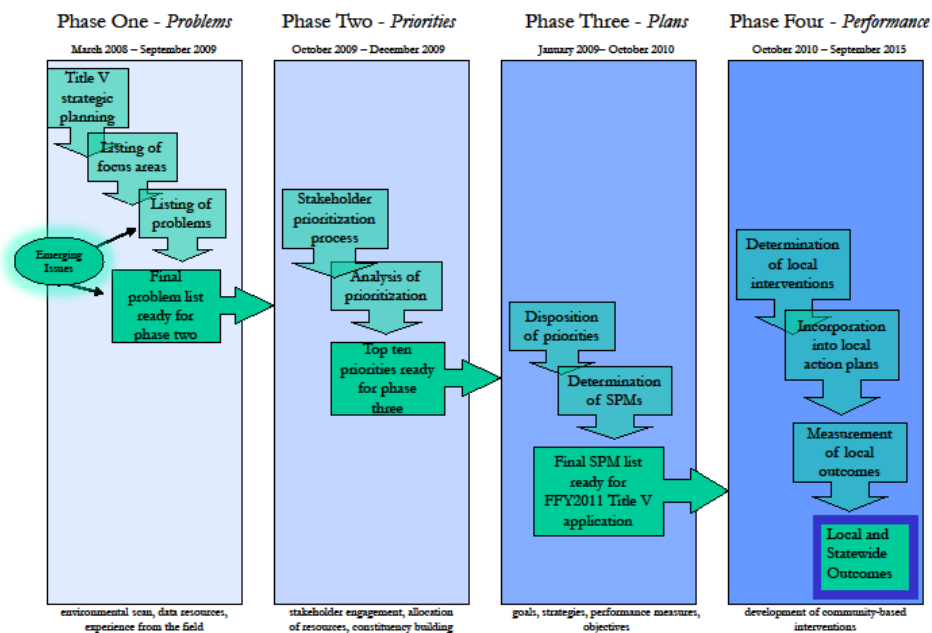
Phase One - *Problems*

March 2008 – September 2009

Title V strategic planning

Listing of focus areas

Listing of problems

Emerging Issues

Final problem list ready for phase two

environmental scan, data resources, experience from the field

Phase Two - *Priorities*

October 2009 – December 2009

Stakeholder prioritization process

Analysis of prioritization

Top ten priorities ready for phase three

stakeholder engagement, allocation of resources, constituency building

Phase Three - *Plans*

January 2009– October 2010

Disposition of priorities

Determination of SPMs

Final SPM list ready for FFY2011 Title V application

goals, strategies, performance measures, objectives

Phase Four - *Performance*

October 2010 – September 2015

Determination of local interventions

Incorporation into local action plans

Measurement of local outcomes

Local and Statewide Outcomes

development of community-based interventions